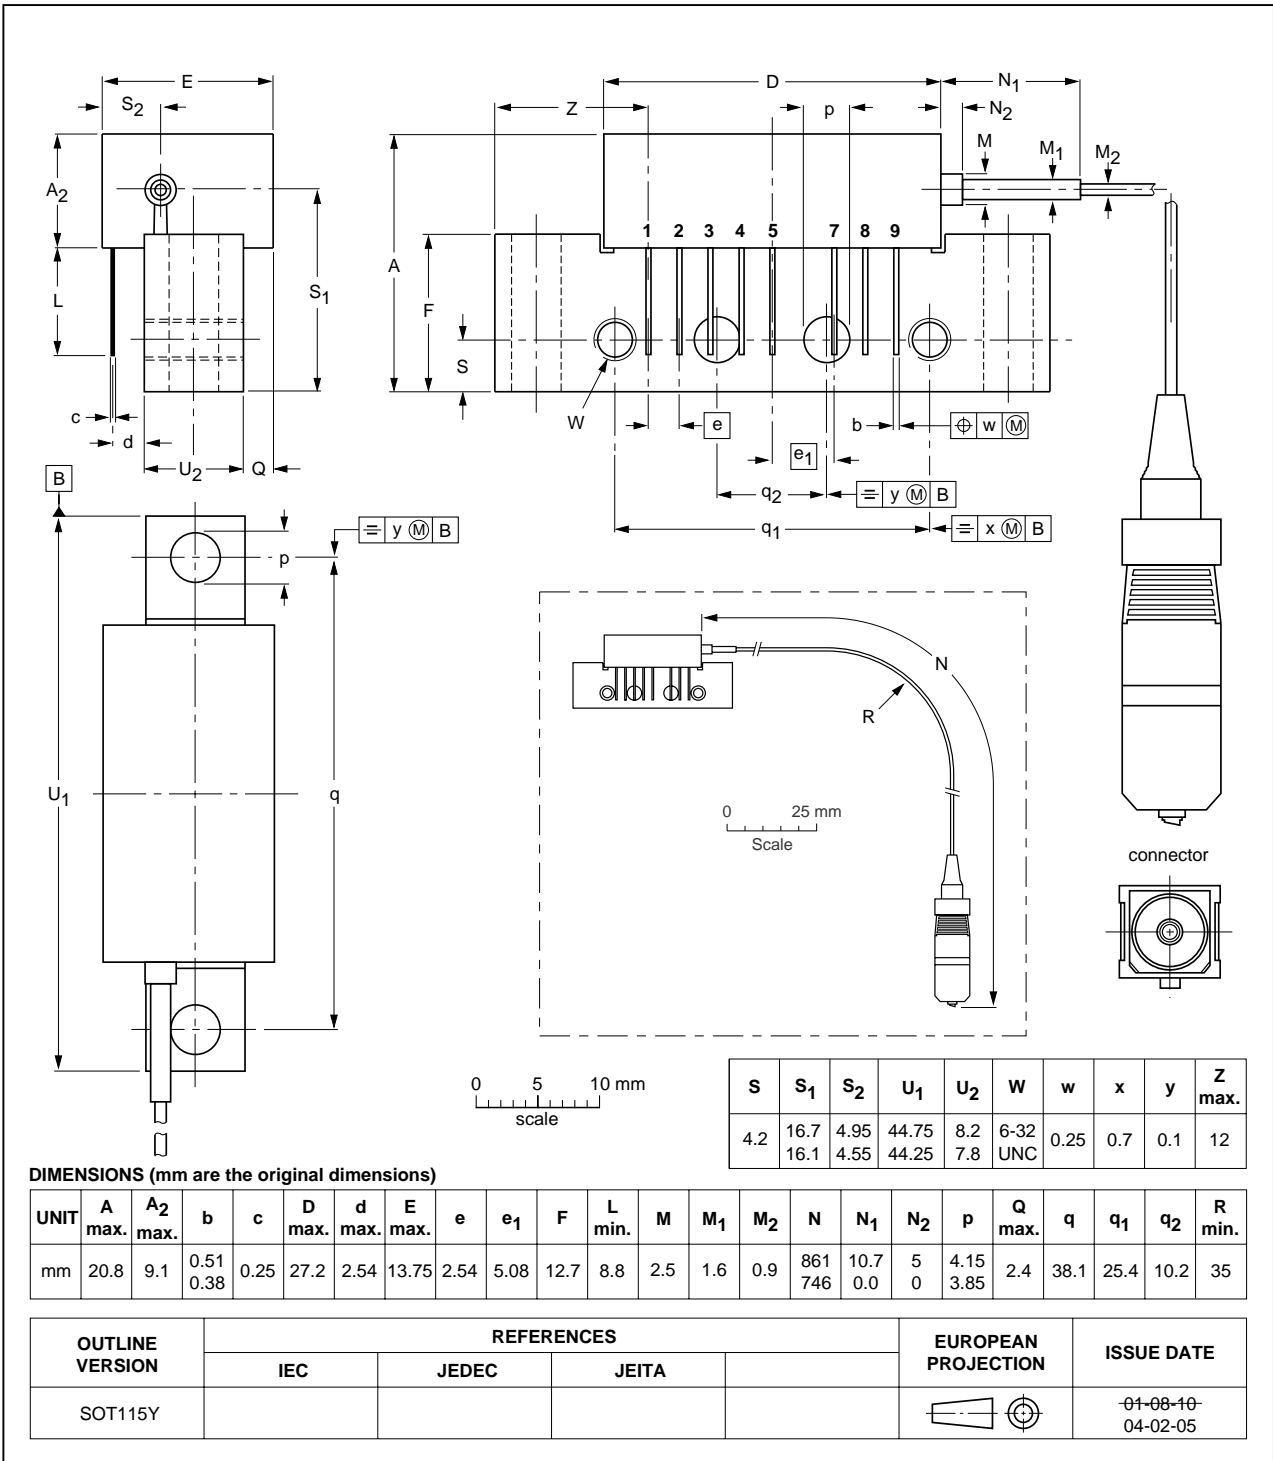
E
$S_2$
$A_2$
L
$S_1$
c
d
$U_2$
Q
B
D
$N_1$
Z
p
$N_2$
M
$M_1$
$M_2$
A
F
S
1 2 3 4 5 7 8 9
W
e
b
w M
$e_1$
$q_2$
y M B
$q_1$
x M B
y M B
p
$U_1$
q
N
R
0 25 mm
Scale
connector
0 5 10 mm
scale

| S | $S_1$ | $S_2$ | $U_1$ | $U_2$ | W | w | x | y | Z max. |
|---|---|---|---|---|---|---|---|---|---|
| 4.2 | 16.7 16.1 | 4.95 4.55 | 44.75 44.25 | 8.2 7.8 | 6-32 UNC | 0.25 | 0.7 | 0.1 | 12 |

DIMENSIONS (mm are the original dimensions)

| UNIT | A max. | $A_2$ max. | b | c | D max. | d max. | E max. | e | $e_1$ | F | L min. | M | $M_1$ | $M_2$ | N | $N_1$ | $N_2$ | p | Q max. | q | $q_1$ | $q_2$ | R min. |
|---|---|---|---|---|---|---|---|---|---|---|---|---|---|---|---|---|---|---|---|---|---|---|---|
| mm | 20.8 | 9.1 | 0.51 0.38 | 0.25 | 27.2 | 2.54 | 13.75 | 2.54 | 5.08 | 12.7 | 8.8 | 2.5 | 1.6 | 0.9 | 861 746 | 10.7 0.0 | 5 0 | 4.15 3.85 | 2.4 | 38.1 | 25.4 | 10.2 | 35 |

| OUTLINE VERSION | REFERENCES IEC | JEDEC | JEITA | | EUROPEAN PROJECTION | ISSUE DATE |
|---|---|---|---|---|---|---|
| SOT115Y | | | | | | 01-08-10 04-02-05 |